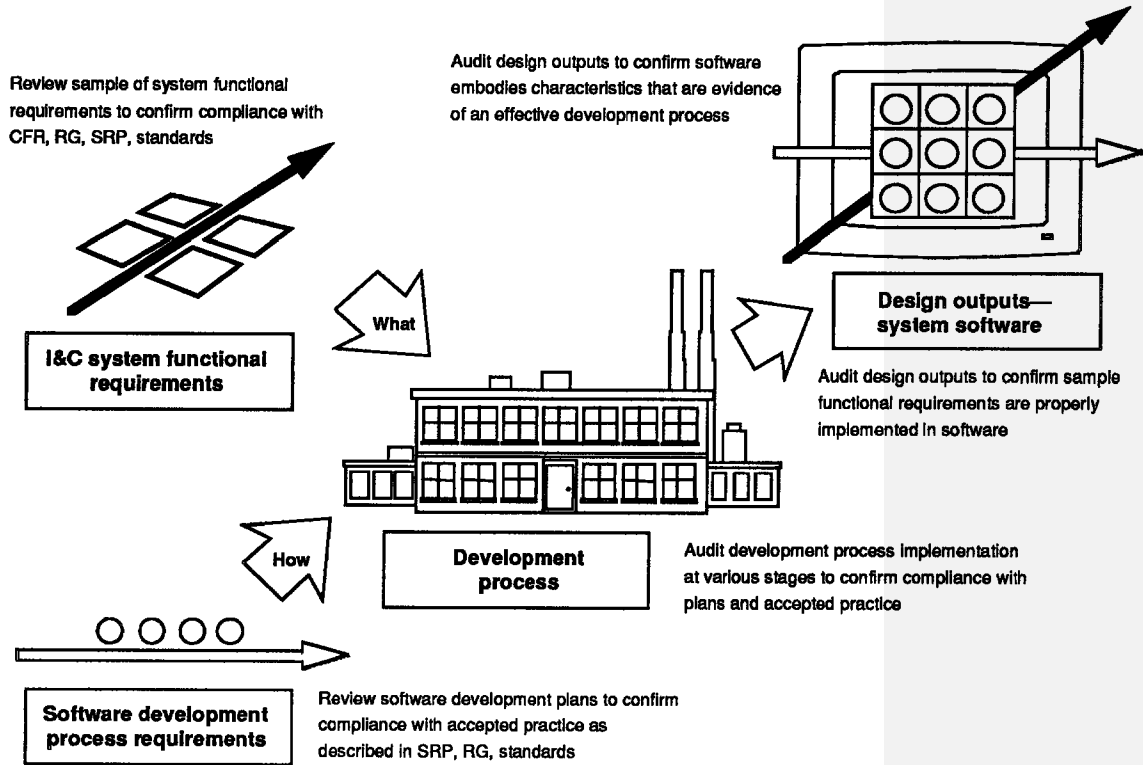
Review sample of system functional requirements to confirm compliance with CFR, RG, SRP, standards

Audit design outputs to confirm software embodies characteristics that are evidence of an effective development process

What

I&C system functional requirements

Design outputs— system software

Audit design outputs to confirm sample functional requirements are properly implemented in software

How

Development process

Audit development process implementation at various stages to confirm compliance with plans and accepted practice

Software development process requirements

Review software development plans to confirm compliance with accepted practice as described in SRP, RG, standards